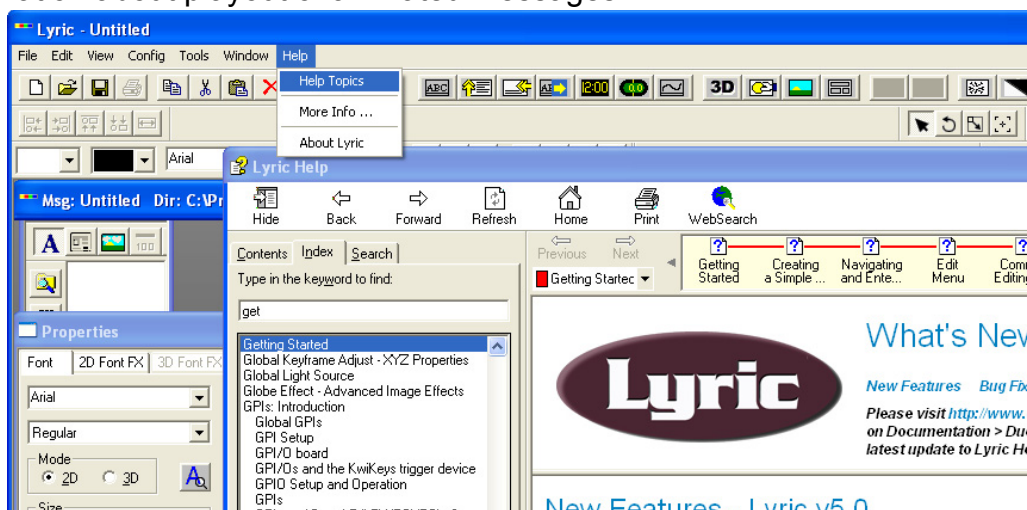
Lyric - Untitled

File Edit View Config Tools Window Help

Help Topics

More Info ...

About Lyric

ABC

3D

Arial

Msg: Untitled Dir: C:\Pr

A

Properties

Font 2D Font FX 3D Font FX

Arial

Regular

Mode

2D 3D

Size

Lyric Help

Hide Back Forward Refresh Home Print WebSearch

Contents Index Search

Type in the keyword to find:

get

Getting Started
Global Keyframe Adjust - XYZ Properties
Global Light Source
Globe Effect - Advanced Image Effects
GPIs: Introduction
Global GPIs
GPI Setup
GPI/O board
GPI/Os and the KwiKeys trigger device
GPIO Setup and Operation
GPIs

Previous Next

Getting Startec

Getting Started

Creating a Simple ...

Navigating and Ente...

Edit Menu

Comm Editing

Lyric

What's New

New Features Bug Fix

Please visit http://www.

on Documentation > Du

latest update to Lyric He

New Features - Lyric v5.0